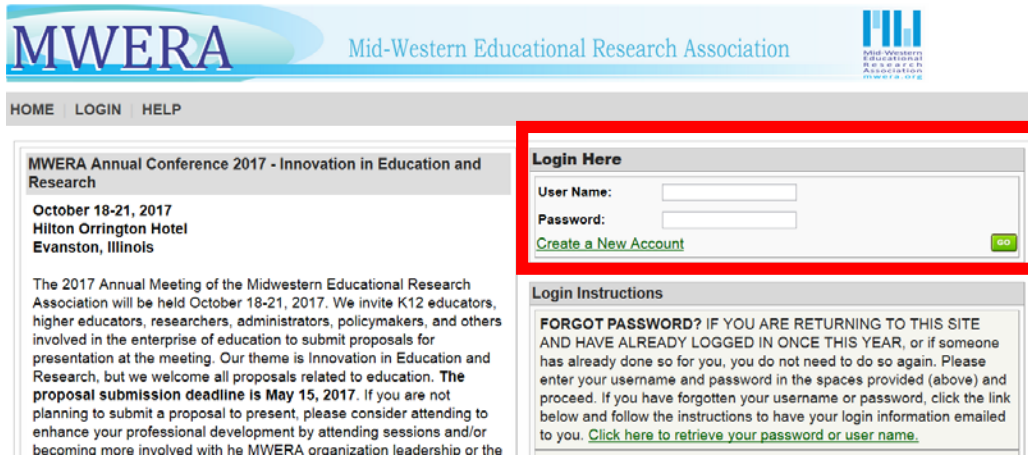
MWERA

Mid-Western Educational Research Association

Mid-Western Educational Research Association mwera.org

HOME | LOGIN | HELP

MWERA Annual Conference 2017 - Innovation in Education and Research

October 18-21, 2017
Hilton Orrington Hotel
Evanston, Illinois

The 2017 Annual Meeting of the Midwestern Educational Research Association will be held October 18-21, 2017. We invite K12 educators, higher educators, researchers, administrators, policymakers, and others involved in the enterprise of education to submit proposals for presentation at the meeting. Our theme is Innovation in Education and Research, but we welcome all proposals related to education. **The proposal submission deadline is May 15, 2017.** If you are not planning to submit a proposal to present, please consider attending to enhance your professional development by attending sessions and/or becoming more involved with he MWERA organization leadership or the

Login Here

User Name:

Password:

Create a New Account

GO

Login Instructions

FORGOT PASSWORD? IF YOU ARE RETURNING TO THIS SITE AND HAVE ALREADY LOGGED IN ONCE THIS YEAR, or if someone has already done so for you, you do not need to do so again. Please enter your username and password in the spaces provided (above) and proceed. If you have forgotten your username or password, click the link below and follow the instructions to have your login information emailed to you. Click here to retrieve your password or user name.